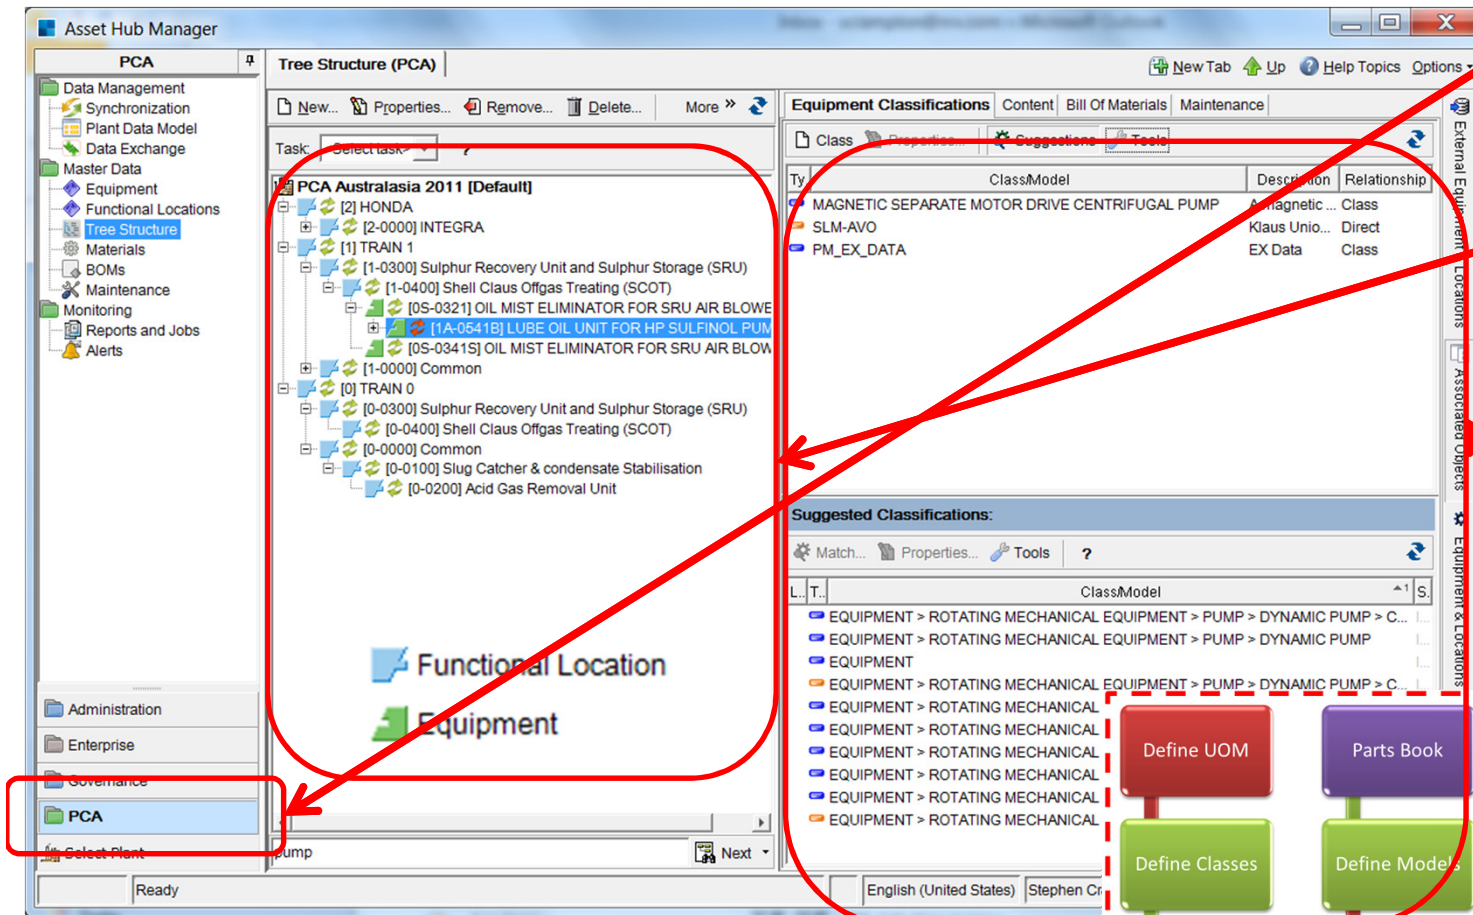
Asset Hub Manager

PCA

Data Management
Synchronization
Plant Data Model
Data Exchange
Master Data
Equipment
Functional Locations
Tree Structure
Materials
BOMs
Maintenance
Monitoring
Reports and Jobs
Alerts

Administration
Enterprise
Governance
PCA
Select Plant

Tree Structure (PCA)

New Tab Up Help Topics Options

New... Properties... Remove... Delete... More

Task: Select task ?

PCA Australasia 2011 [Default]
[2] HONDA
[2-0000] INTEGRA
[1] TRAIN 1
[1-0300] Sulphur Recovery Unit and Sulphur Storage (SRU)
[1-0400] Shell Claus Offgas Treating (SCOT)
[0S-0321] OIL MIST ELIMINATOR FOR SRU AIR BLOWE
[1A-0541B] LUBE OIL UNIT FOR HP SULFINOL PUM
[0S-0341S] OIL MIST ELIMINATOR FOR SRU AIR BLOW
[1-0000] Common
[0] TRAIN 0
[0-0300] Sulphur Recovery Unit and Sulphur Storage (SRU)
[0-0400] Shell Claus Offgas Treating (SCOT)
[0-0000] Common
[0-0100] Slug Catcher & condensate Stabilisation
[0-0200] Acid Gas Removal Unit

Functional Location
Equipment

pump
Next

Equipment Classifications | Content | Bill Of Materials | Maintenance

Class Properties... Suggestions Tools

| Ty | Class/Model | Description | Relationship |
|---|---|---|---|
| | MAGNETIC SEPARATE MOTOR DRIVE CENTRIFUGAL PUMP | A magnetic ... | Class |
| | SLM-AVO | Klaus Unio... | Direct |
| | PM_EX_DATA | EX Data | Class |

Suggested Classifications:

Match... Properties... Tools ?

| L. | T.. | Class/Model | S. |
|---|---|---|---|
| | | EQUIPMENT > ROTATING MECHANICAL EQUIPMENT > PUMP > DYNAMIC PUMP > C... | |
| | | EQUIPMENT > ROTATING MECHANICAL EQUIPMENT > PUMP > DYNAMIC PUMP | |
| | | EQUIPMENT | |
| | | EQUIPMENT > ROTATING MECHANICAL EQUIPMENT > PUMP > DYNAMIC PUMP > C... | |
| | | EQUIPMENT > ROTATING MECHANICAL | |
| | | EQUIPMENT > ROTATING MECHANICAL | |
| | | EQUIPMENT > ROTATING MECHANICAL | |
| | | EQUIPMENT > ROTATING MECHANICAL | |
| | | EQUIPMENT > ROTATING MECHANICAL | |
| | | EQUIPMENT > ROTATING MECHANICAL | |

Define UOM
Parts Book
Define Classes
Define Models

External Equipment Locations
Associated Objects
Equipment & Locations

Ready
English (United States) Stephen Cr